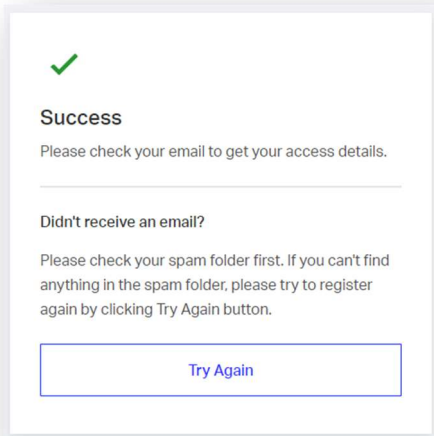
Success

Please check your email to get your access details.

Didn't receive an email?

Please check your spam folder first. If you can't find anything in the spam folder, please try to register again by clicking Try Again button.

Try Again